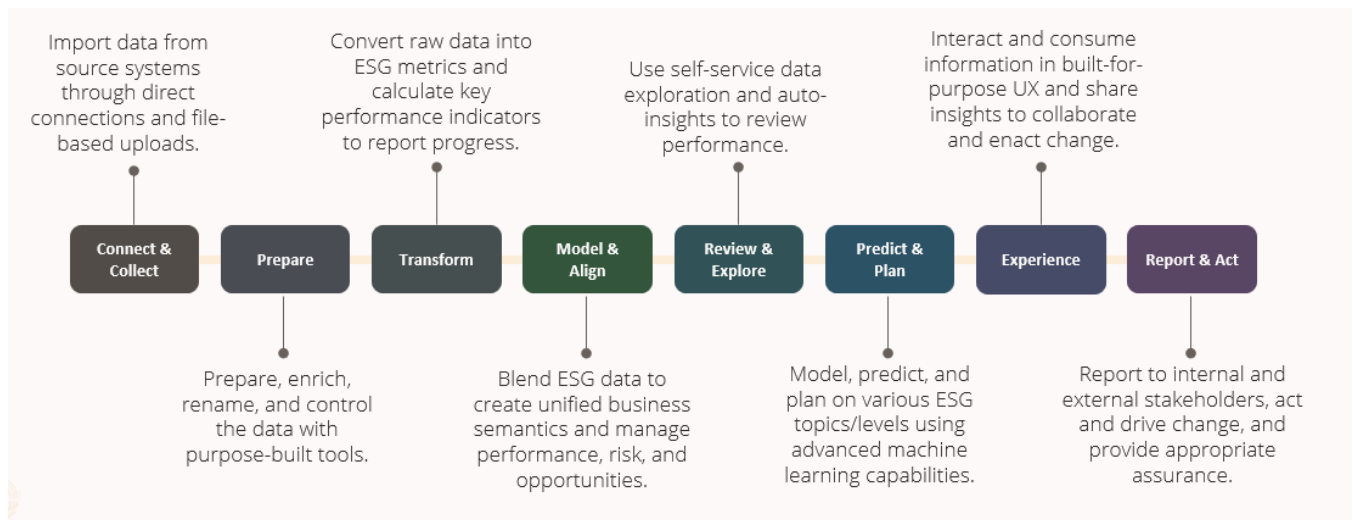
Import data from source systems through direct connections and file-based uploads.

Connect & Collect

Prepare

Prepare, enrich, rename, and control the data with purpose-built tools.

Convert raw data into ESG metrics and calculate key performance indicators to report progress.

Transform

Model & Align

Blend ESG data to create unified business semantics and manage performance, risk, and opportunities.

Use self-service data exploration and auto-insights to review performance.

Review & Explore

Predict & Plan

Model, predict, and plan on various ESG topics/levels using advanced machine learning capabilities.

Interact and consume information in built-for-purpose UX and share insights to collaborate and enact change.

Experience

Report & Act

Report to internal and external stakeholders, act and drive change, and provide appropriate assurance.